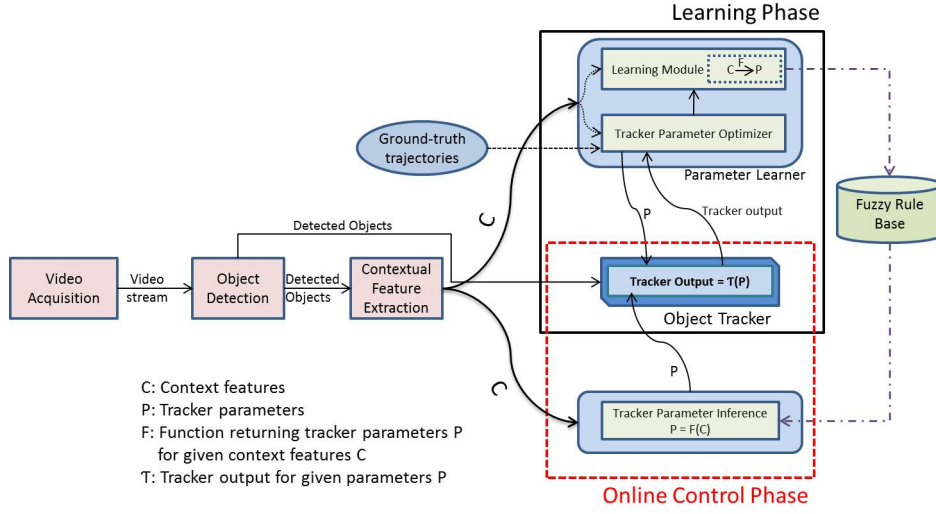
Learning Phase

Learning Module C $\xrightarrow{F}$ P

Tracker Parameter Optimizer

Ground-truth trajectories

Parameter Learner

Fuzzy Rule Base

Detected Objects

C

P

Tracker output

Video Acquisition

Video stream

Object Detection

Detected Objects

Contextual Feature Extraction

Tracker Output = Ƭ(P)

Object Tracker

P

C

C: Context features
P: Tracker parameters
F: Function returning tracker parameters P for given context features C
Ƭ: Tracker output for given parameters P

Tracker Parameter Inference
P = F(C)

Online Control Phase